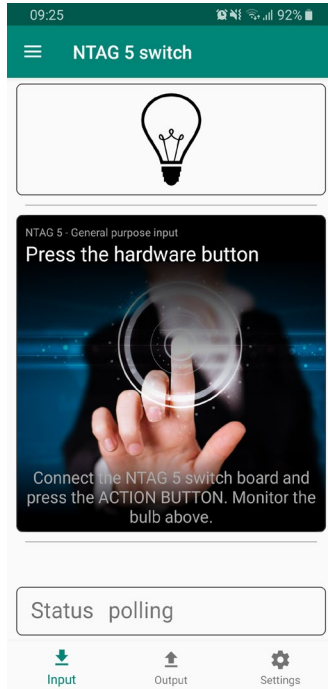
09:25
92%

NTAG 5 switch

NTAG 5 - General purpose input
Press the hardware button

Connect the NTAG 5 switch board and press the ACTION BUTTON. Monitor the bulb above.

Status polling

Input
Output
Settings